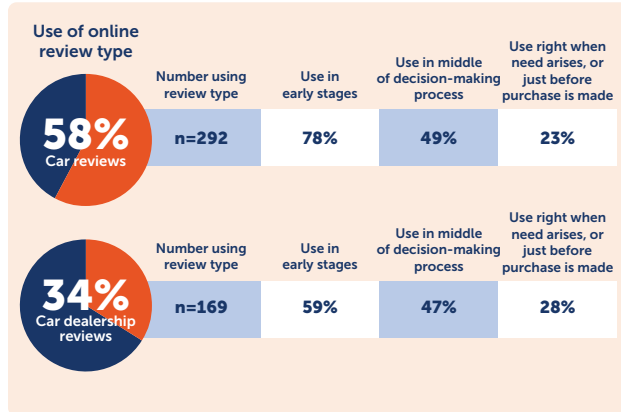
Use of online review type

58%
Car reviews

| Number using review type | Use in early stages | Use in middle of decision-making process | Use right when need arises, or just before purchase is made |
|---|---|---|---|
| n=292 | 78% | 49% | 23% |

34%
Car dealership reviews

| Number using review type | Use in early stages | Use in middle of decision-making process | Use right when need arises, or just before purchase is made |
|---|---|---|---|
| n=169 | 59% | 47% | 28% |